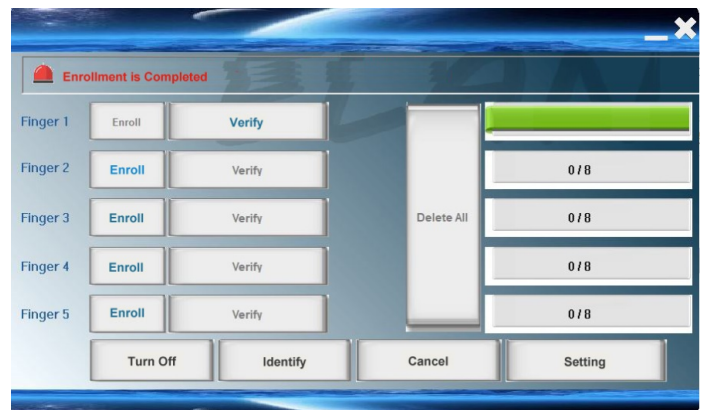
Enrollment is Completed

Finger 1 Enroll Verify

Finger 2 Enroll Verify 0 / 8

Finger 3 Enroll Verify 0 / 8

Finger 4 Enroll Verify 0 / 8

Finger 5 Enroll Verify 0 / 8

Delete All

Turn Off Identify Cancel Setting